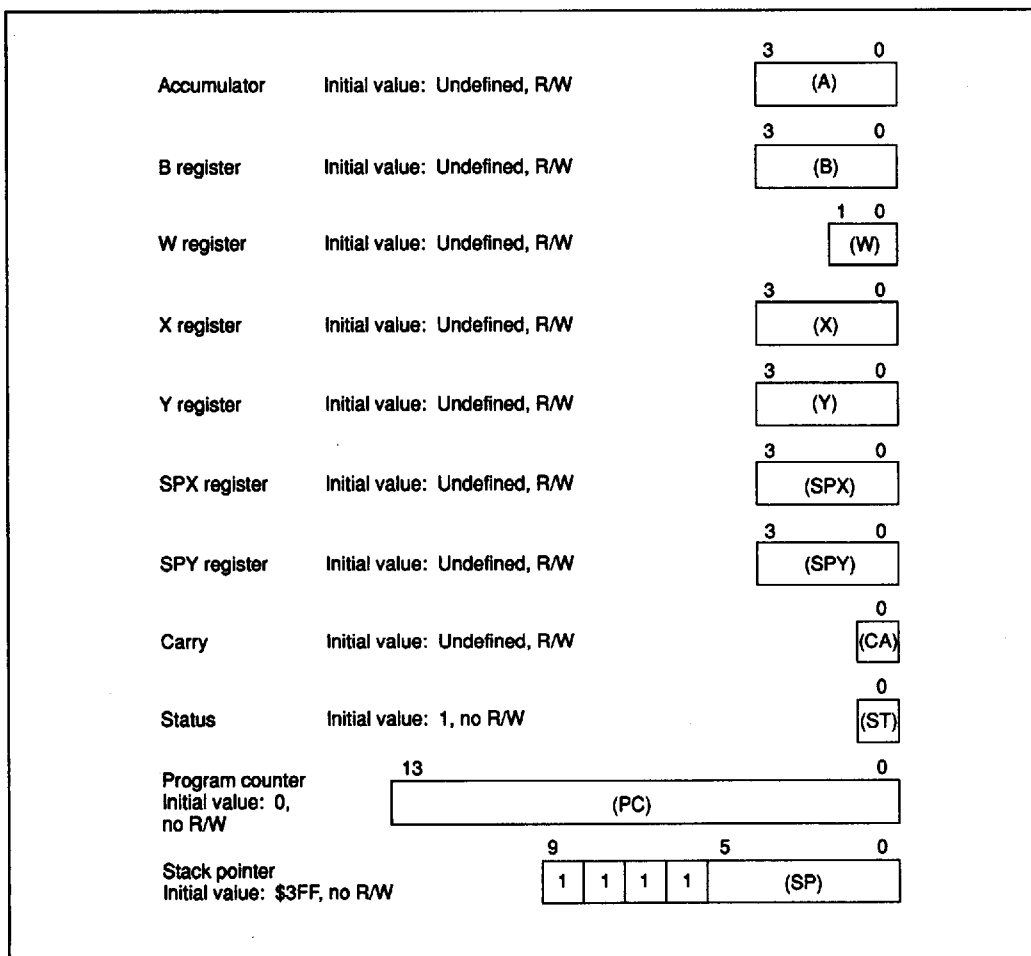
Accumulator Initial value: Undefined, R/W
3 0
(A)

B register Initial value: Undefined, R/W
3 0
(B)

W register Initial value: Undefined, R/W
1 0
(W)

X register Initial value: Undefined, R/W
3 0
(X)

Y register Initial value: Undefined, R/W
3 0
(Y)

SPX register Initial value: Undefined, R/W
3 0
(SPX)

SPY register Initial value: Undefined, R/W
3 0
(SPY)

Carry Initial value: Undefined, R/W
0
(CA)

Status Initial value: 1, no R/W
0
(ST)

Program counter
Initial value: 0,
no R/W
13 0
(PC)

Stack pointer
Initial value: $3FF, no R/W
9 5 0
| 1 | 1 | 1 | 1 | (SP) |